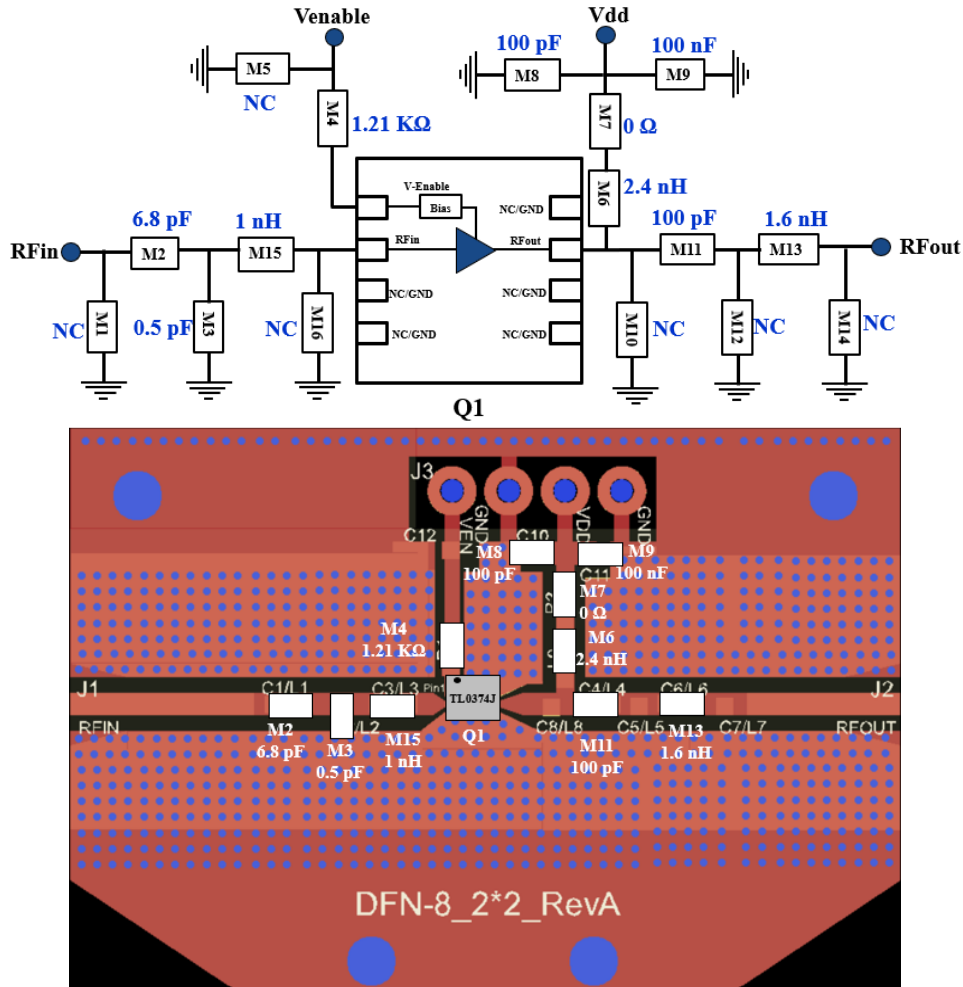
Venable

M5

NC

M4 1.21 KΩ

Vdd

100 pF 100 nF

M8 M9

M7 0 Ω

M6 2.4 nH

V-Enable

Bias

NC/GND

RFin

RFout

NC/GND

NC/GND

NC/GND

NC/GND

6.8 pF 1 nH

RFin M2 M15

NC M1 0.5 pF M3 NC M16

100 pF 1.6 nH

M11 M13 RFout

M10 NC M12 NC M14 NC

Q1

J3

GND VEN VDD GND

C12 C10

M8 100 pF

M9 100 nF

C11

M7 0 Ω

M4 1.21 KΩ

M6 2.4 nH

J1 C1/L1 C3/L3 Pin1 TL0374J C4/L4 C6/L6 J2

RFIN M2 6.8 pF M3 0.5 pF /L2 M15 1 nH Q1 C8/L8 C5/L5 M13 1.6 nH C7/L7 RFOUT

M11 100 pF

DFN-8_2*2_RevA